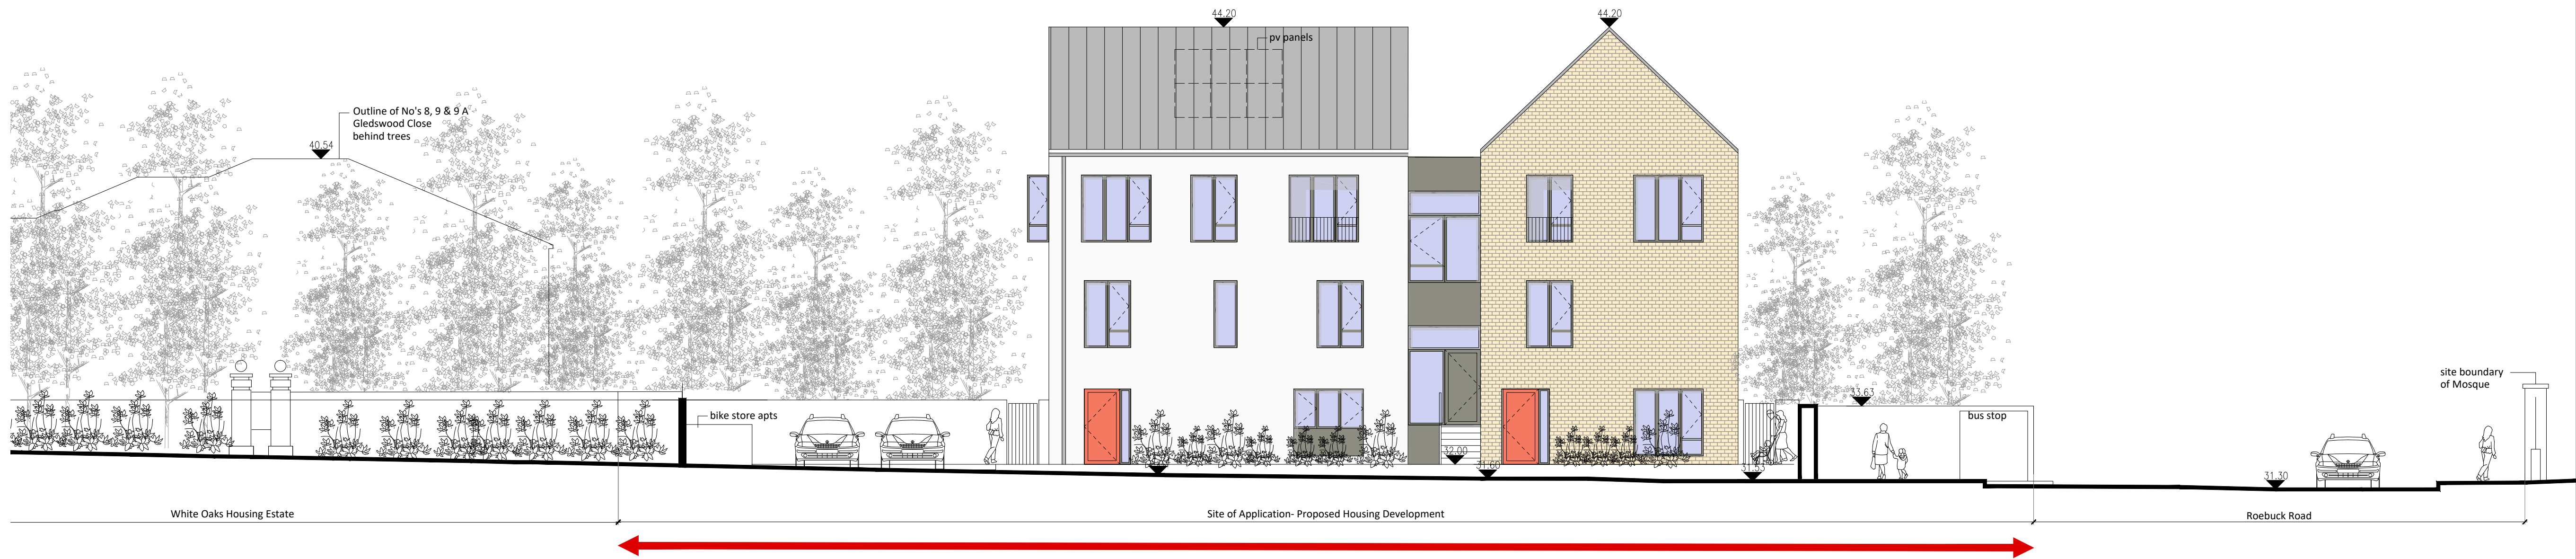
44.20

pv panels

44.20

Outline of No's 8, 9 & 9 A Gledswood Close behind trees

40.54

bike store apts

33.63

bus stop

site boundary of Mosque

32.00

31.30

White Oaks Housing Estate

Site of Application- Proposed Housing Development

Roebuck Road